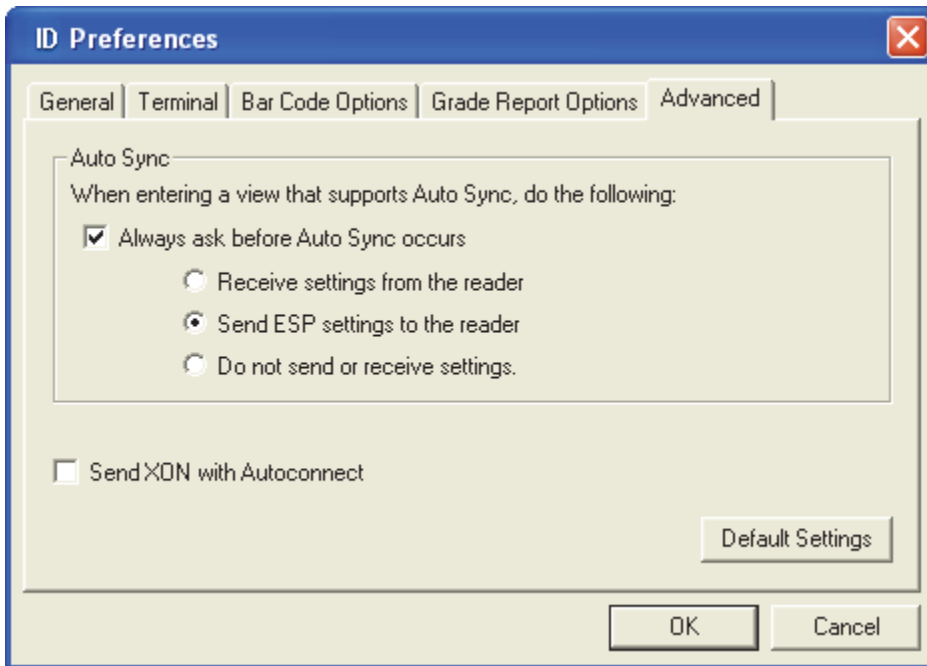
ID Preferences

General | Terminal | Bar Code Options | Grade Report Options | Advanced

Auto Sync

When entering a view that supports Auto Sync, do the following:

Always ask before Auto Sync occurs

Receive settings from the reader

Send ESP settings to the reader

Do not send or receive settings.

Send XON with Autoconnect

Default Settings

OK

Cancel